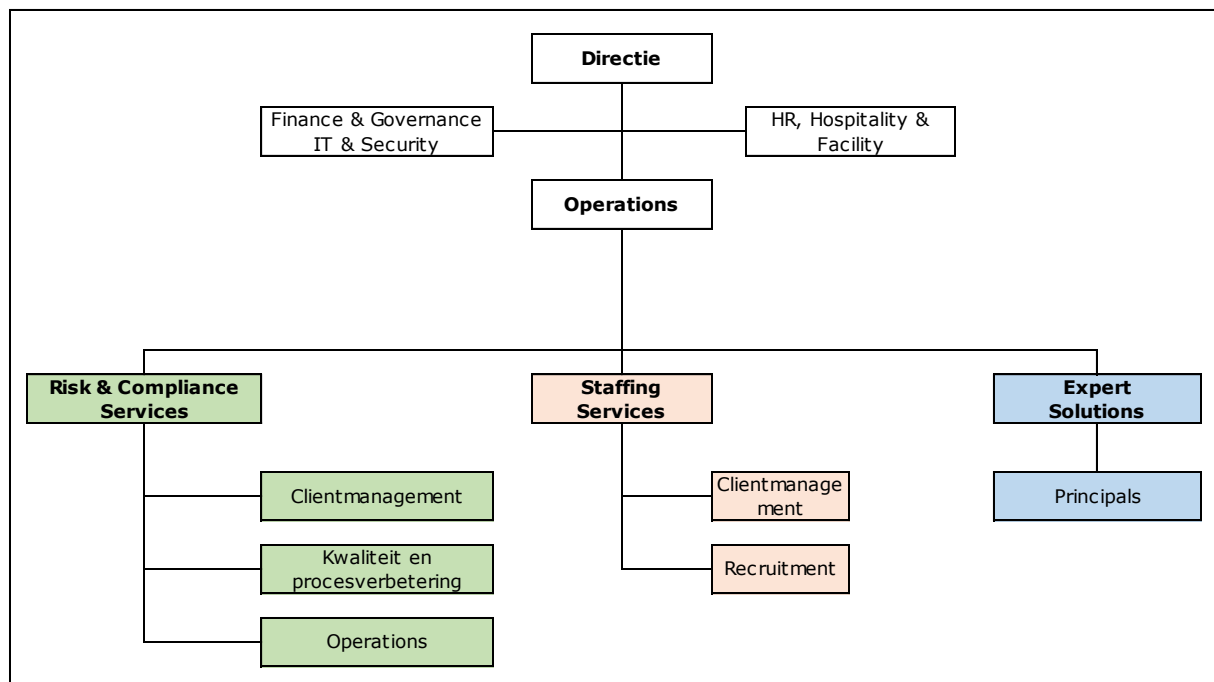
Directie

Finance & Governance IT & Security

HR, Hospitality & Facility

Operations

Risk & Compliance Services

Staffing Services

Expert Solutions

Clientmanagement

Kwaliteit en procesverbetering

Operations

Clientmanage ment

Recruitment

Principals